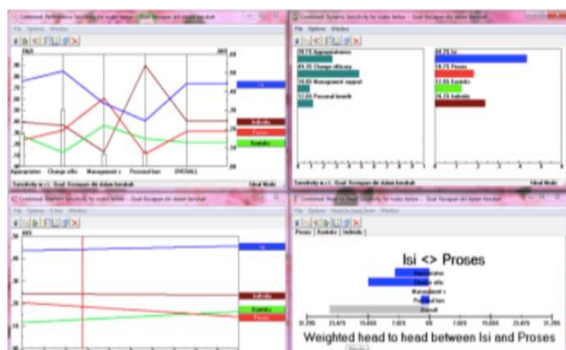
File Options Window

Appropriateness Change efficacy Management s... Personal ben... OVERALL

Isi
Proses
Individu
Konteks

Sensitivity w.r.t.: Goal: Kesiapan diri dalam berubah
Ideal Mode

File Options Window

28.1% Appropriateness
49.3% Change efficacy
16.0% Management support
13.6% Personal benefit

44.7% Isi
26.7% Proses
17.3% Konteks
26.3% Individu

Sensitivity w.r.t.: Goal: Kesiapan diri dalam berubah
Ideal Mode

File Options Window

Isi
Individu
Konteks
Proses

File Options Head to head Window

Proses | Konteks | Individu

Isi <> Proses

Appropriateness
Change effic
Management s
Personal ben
Overall

31.295 23.471 15.648 7.824 0% 7.824 15.648 23.471 31.295

Weighted head to head between Isi and Proses